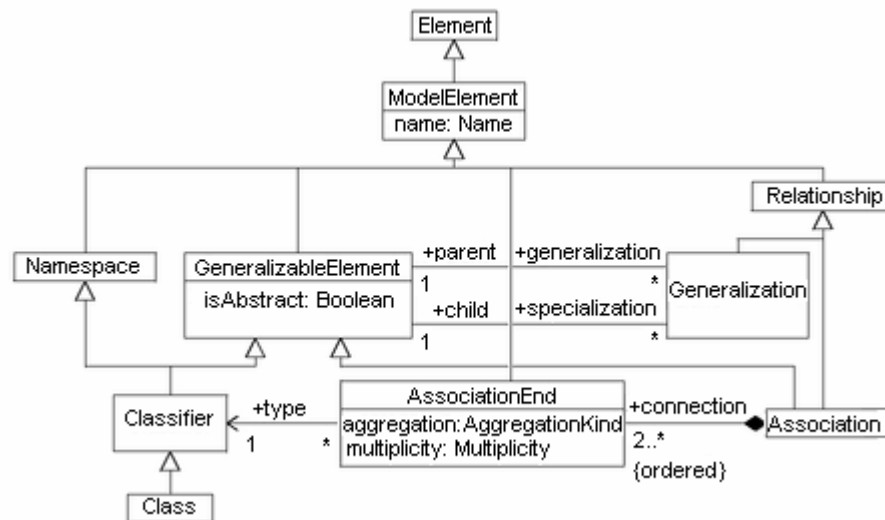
Element

ModelElement
name: Name

Relationship

Namespace

GeneralizableElement
isAbstract: Boolean

+parent
1
+generalization
*
Generalization

+child
1
+specialization
*

Classifier
+type
1
*

AssociationEnd
aggregation:AggregationKind
multiplicity: Multiplicity

+connection
2..*
{ordered}
Association

Class